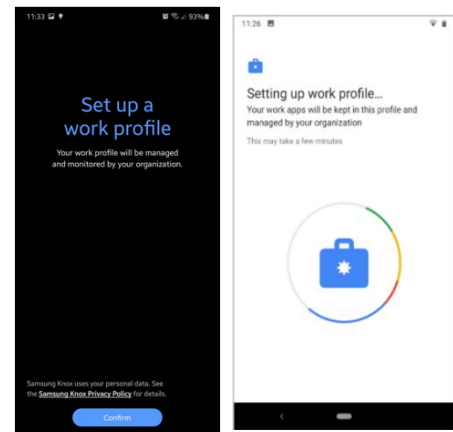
11:33

93%

Set up a work profile

Your work profile will be managed and monitored by your organization.

Samsung Knox uses your personal data. See the Samsung Knox Privacy Policy for details.

Confirm

11:26

Setting up work profile...

Your work apps will be kept in this profile and managed by your organization

This may take a few minutes